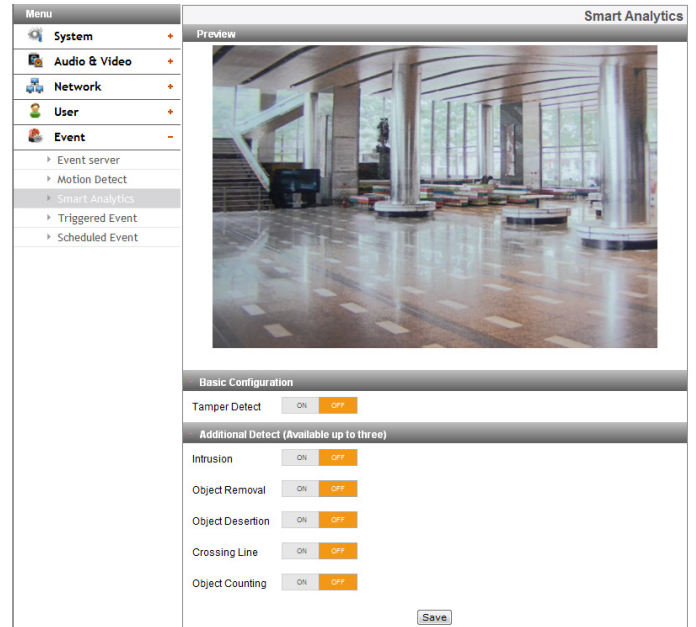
Menu

System +

Audio & Video +

Network +

User +

Event −

Event server

Motion Detect

Smart Analytics

Triggered Event

Scheduled Event

Smart Analytics

Preview

Basic Configuration

Tamper Detect ON OFF

Additional Detect (Available up to three)

Intrusion ON OFF

Object Removal ON OFF

Object Desertion ON OFF

Crossing Line ON OFF

Object Counting ON OFF

Save